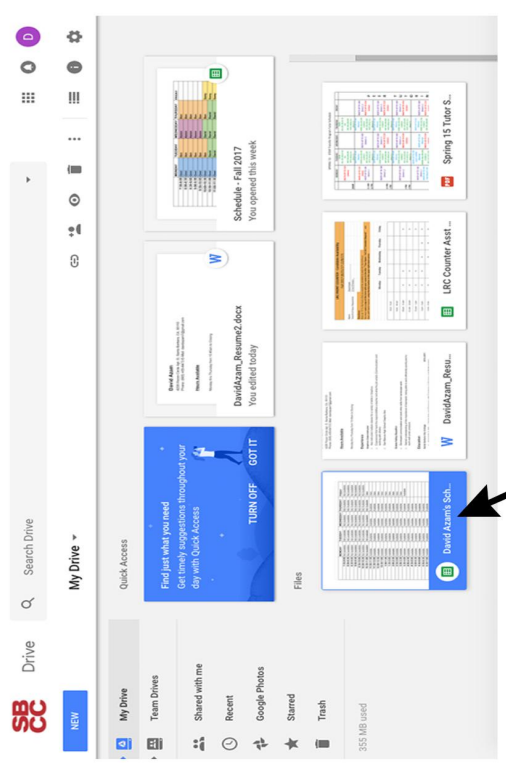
SB CC

Drive

Search Drive

D

NEW

My Drive

Team Drives

Shared with me

Recent

Google Photos

Starred

Trash

355 MB used

My Drive ▾

Quick Access

Find just what you need

Get timely suggestions throughout your day with Quick Access

TURN OFF

GOT IT

DavidAzam_Resume2.docx

You edited today

Schedule - Fall 2017

You opened this week

Files

David Azam's Sch...

DavidAzam_Resu...

LRC Counter Asst ...

Spring 15 Tutor S...